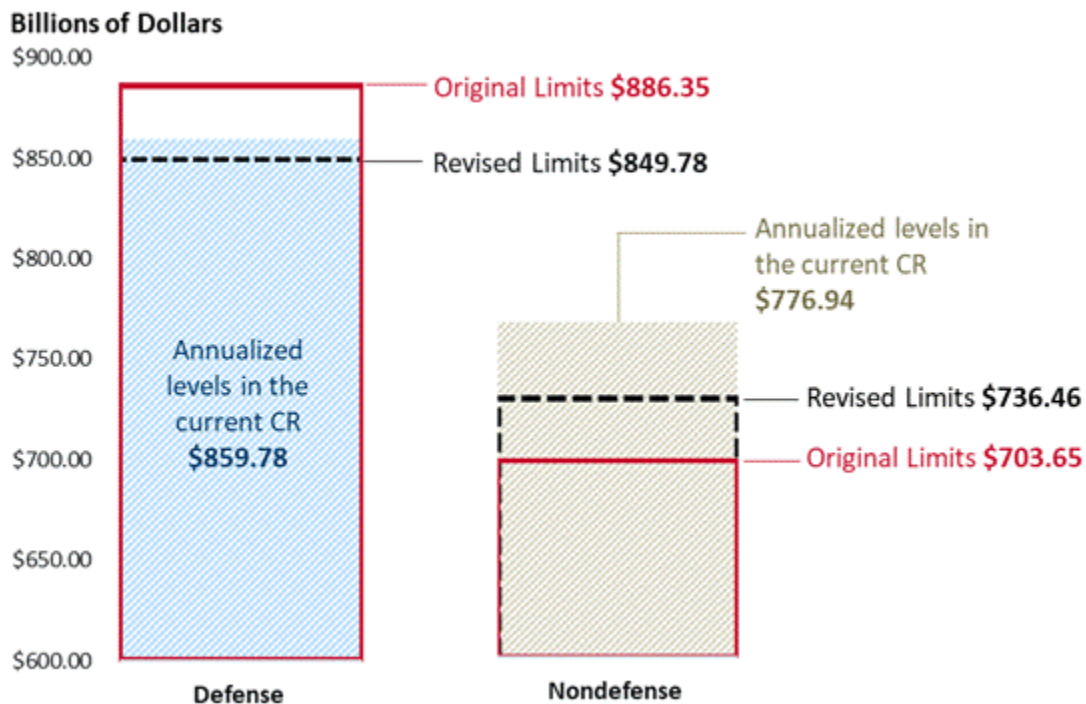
Billions of Dollars

$900.00
$850.00
$800.00
$750.00
$700.00
$650.00
$600.00

Original Limits $886.35

Revised Limits $849.78

Annualized levels in the current CR $859.78

Annualized levels in the current CR $776.94

Revised Limits $736.46

Original Limits $703.65

Defense

Nondefense